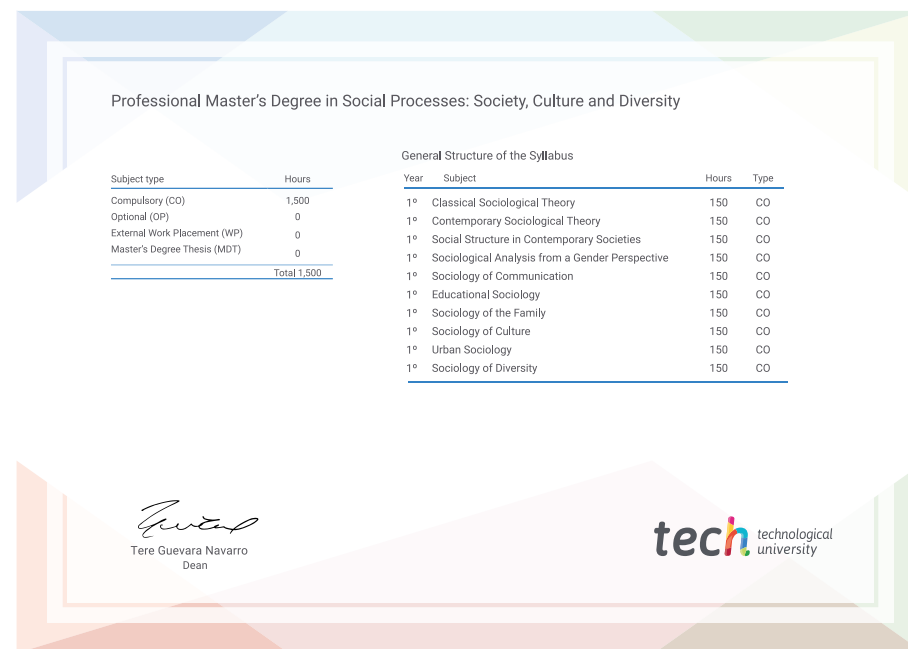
Professional Master's Degree in Social Processes: Society, Culture and Diversity

| Subject type | Hours |
|---|---|
| Compulsory (CO) | 1,500 |
| Optional (OP) | 0 |
| External Work Placement (WP) | 0 |
| Master's Degree Thesis (MDT) | 0 |
| | Total 1,500 |

General Structure of the Syllabus

| Year | Subject | Hours | Type |
|---|---|---|---|
| 1º | Classical Sociological Theory | 150 | CO |
| 1º | Contemporary Sociological Theory | 150 | CO |
| 1º | Social Structure in Contemporary Societies | 150 | CO |
| 1º | Sociological Analysis from a Gender Perspective | 150 | CO |
| 1º | Sociology of Communication | 150 | CO |
| 1º | Educational Sociology | 150 | CO |
| 1º | Sociology of the Family | 150 | CO |
| 1º | Sociology of Culture | 150 | CO |
| 1º | Urban Sociology | 150 | CO |
| 1º | Sociology of Diversity | 150 | CO |

Tere Guevara Navarro
Dean

tech technological university